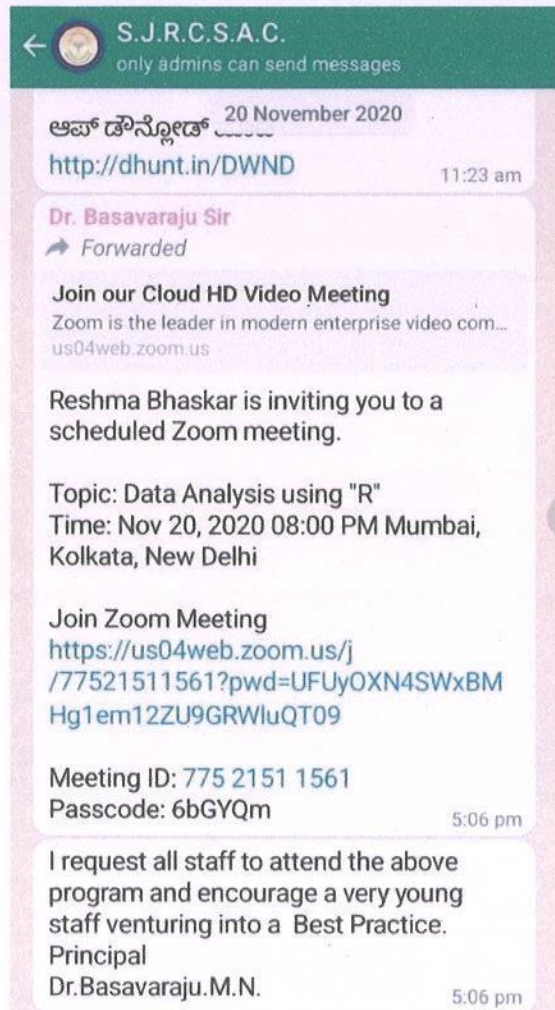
S.J.R.C.S.A.C.
only admins can send messages

20 November 2020

ಆಪ್ ಡೌನ್ಲೋಡ್ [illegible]
http://dhunt.in/DWND
11:23 am

Dr. Basavaraju Sir
Forwarded

Join our Cloud HD Video Meeting
Zoom is the leader in modern enterprise video com...
us04web.zoom.us

Reshma Bhaskar is inviting you to a scheduled Zoom meeting.

Topic: Data Analysis using "R"
Time: Nov 20, 2020 08:00 PM Mumbai, Kolkata, New Delhi

Join Zoom Meeting
https://us04web.zoom.us/j/77521511561?pwd=UFUyOXN4SWxBMHg1em12ZU9GRWluQT09

Meeting ID: 775 2151 1561
Passcode: 6bGYQm
5:06 pm

I request all staff to attend the above program and encourage a very young staff venturing into a Best Practice.
Principal
Dr.Basavaraju.M.N.
5:06 pm